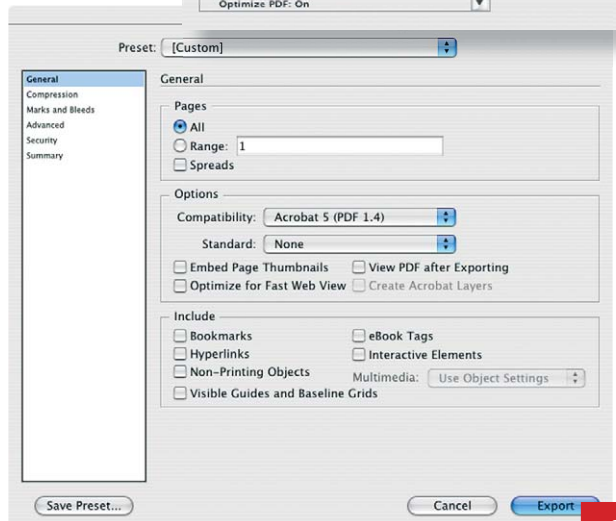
Optimize PDF: On

Preset: [Custom]

General
Compression
Marks and Bleeds
Advanced
Security
Summary

General

Pages
All
Range: 1
Spreads

Options
Compatibility: Acrobat 5 (PDF 1.4)
Standard: None
Embed Page Thumbnails
View PDF after Exporting
Optimize for Fast Web View
Create Acrobat Layers

Include
Bookmarks
eBook Tags
Hyperlinks
Interactive Elements
Non-Printing Objects
Multimedia: Use Object Settings
Visible Guides and Baseline Grids

Save Preset...
Cancel
Export